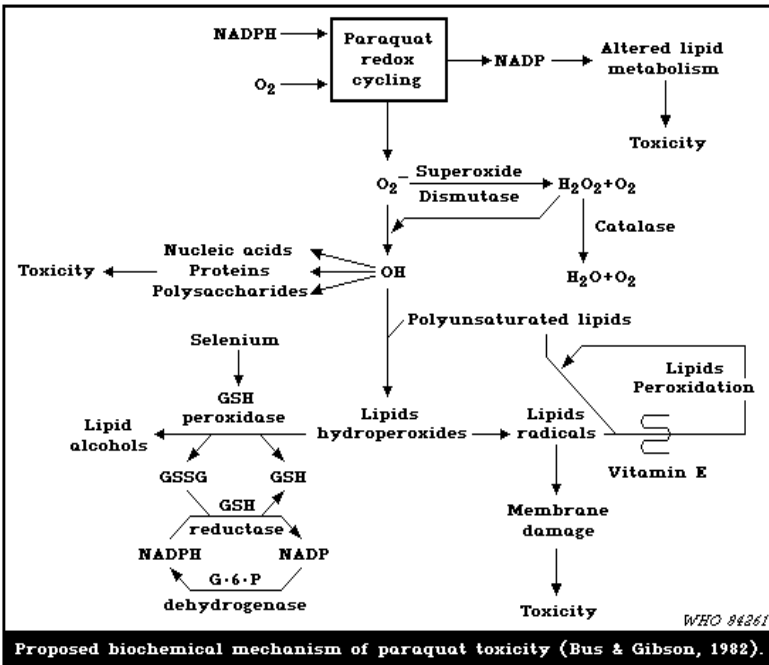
NADPH

$O_2$

Paraquat redox cycling

NADP

Altered lipid metabolism

Toxicity

$O_2^-$

Superoxide

Dismutase

$H_2O_2+O_2$

Catalase

$H_2O+O_2$

Toxicity

Nucleic acids

Proteins

Polysaccharides

OH

Polyunsaturated lipids

Selenium

GSH peroxidase

Lipid alcohols

Lipids hydroperoxides

Lipids radicals

Lipids Peroxidation

Vitamin E

GSSG

GSH

GSH reductase

NADPH

NADP

G·6·P dehydrogenase

Membrane damage

Toxicity

WHO 84261

Proposed biochemical mechanism of paraquat toxicity (Bus & Gibson, 1982).